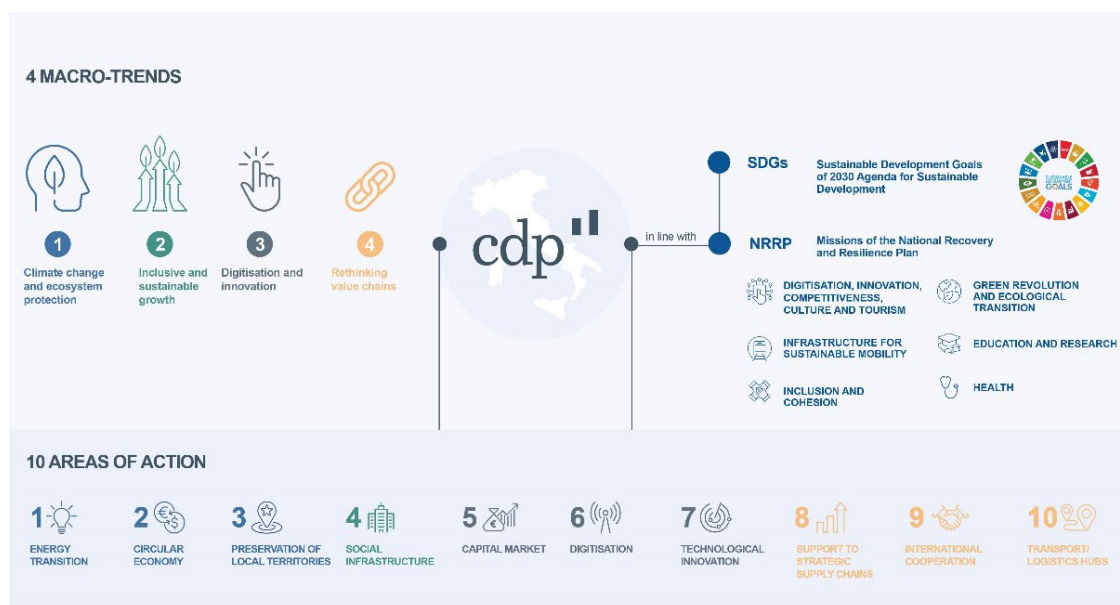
4 MACRO-TRENDS

1
Climate change and ecosystem protection

2
Inclusive and sustainable growth

3
Digitisation and innovation

4
Rethinking value chains

cdp

in line with

SDGs
Sustainable Development Goals of 2030 Agenda for Sustainable Development

SUSTAINABLE DEVELOPMENT GOALS

NRRP
Missions of the National Recovery and Resilience Plan

DIGITISATION, INNOVATION, COMPETITIVENESS, CULTURE AND TOURISM

GREEN REVOLUTION AND ECOLOGICAL TRANSITION

INFRASTRUCTURE FOR SUSTAINABLE MOBILITY

EDUCATION AND RESEARCH

INCLUSION AND COHESION

HEALTH

10 AREAS OF ACTION

1 ENERGY TRANSITION

2 CIRCULAR ECONOMY

3 PRESERVATION OF LOCAL TERRITORIES

4 SOCIAL INFRASTRUCTURE

5 CAPITAL MARKET

6 DIGITISATION

7 TECHNOLOGICAL INNOVATION

8 SUPPORT TO STRATEGIC SUPPLY CHAINS

9 INTERNATIONAL COOPERATION

10 TRANSPORT/ LOGISTICS HUBS